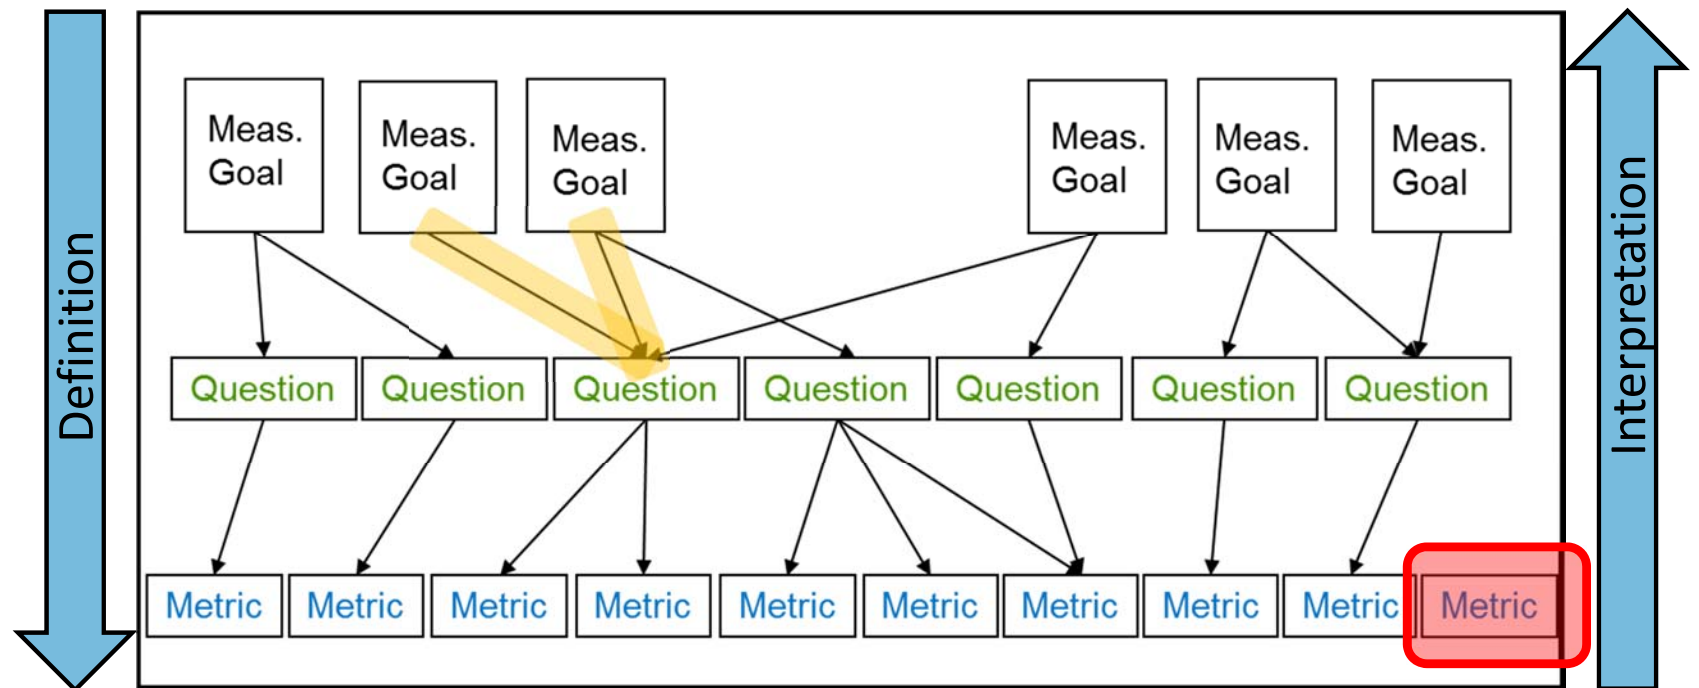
Definition

Meas. Goal

Meas. Goal

Meas. Goal

Meas. Goal

Meas. Goal

Meas. Goal

Question

Question

Question

Question

Question

Question

Question

Metric

Metric

Metric

Metric

Metric

Metric

Metric

Metric

Metric

Metric

Interpretation